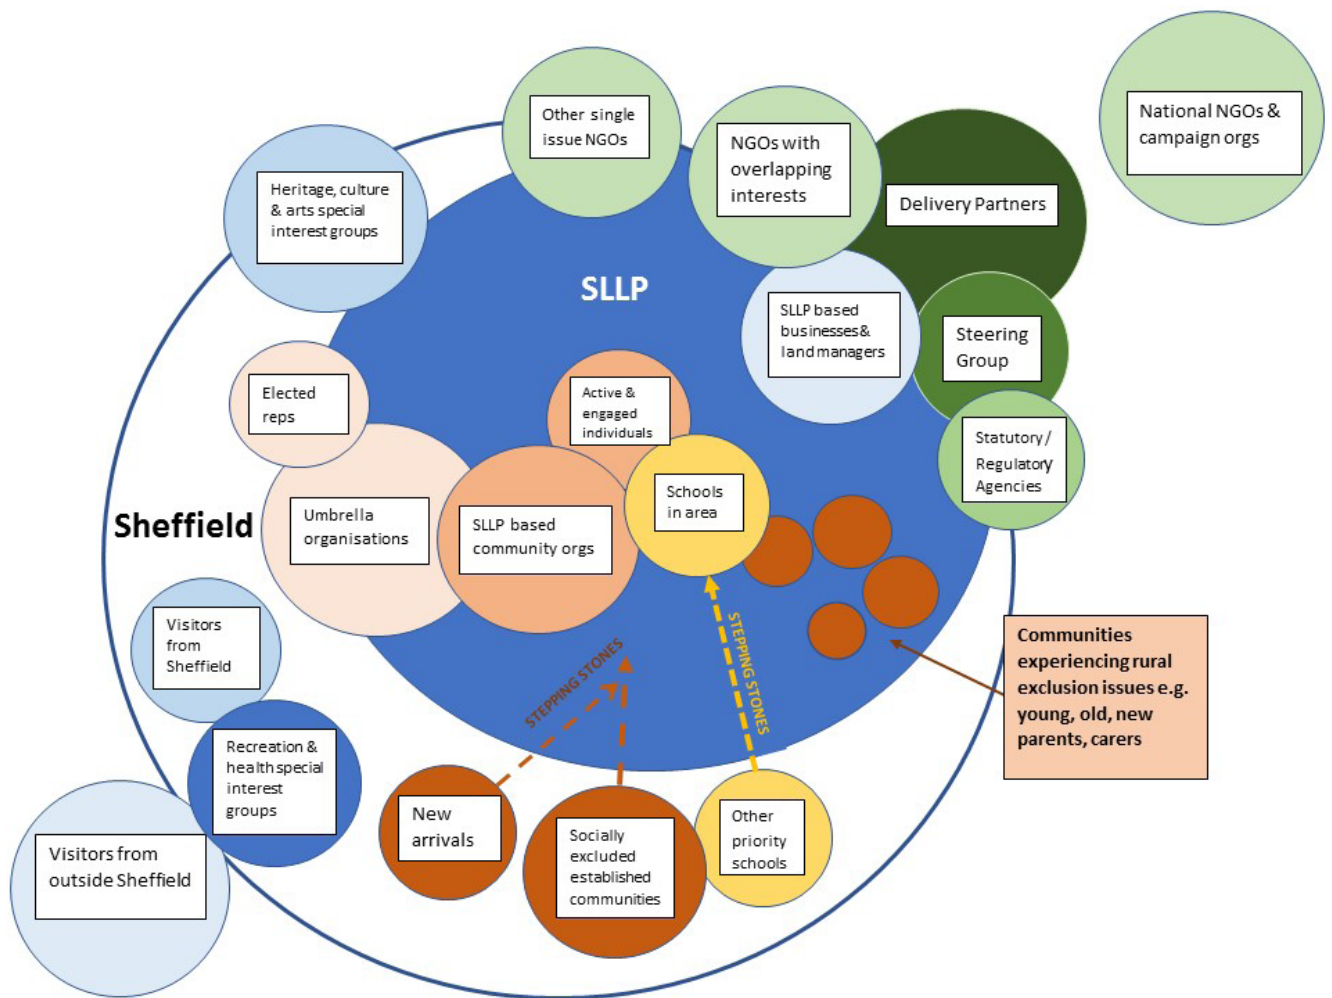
National NGOs & campaign orgs

Other single issue NGOs

NGOs with overlapping interests

Delivery Partners

Heritage, culture & arts special interest groups

SLLP

SLLP based businesses & land managers

Steering Group

Elected reps

Active & engaged individuals

Statutory / Regulatory Agencies

Sheffield

Umbrella organisations

SLLP based community orgs

Schools in area

Visitors from Sheffield

STEPPING STONES

STEPPING STONES

Communities experiencing rural exclusion issues e.g. young, old, new parents, carers

Recreation & health special interest groups

New arrivals

Socially excluded established communities

Other priority schools

Visitors from outside Sheffield